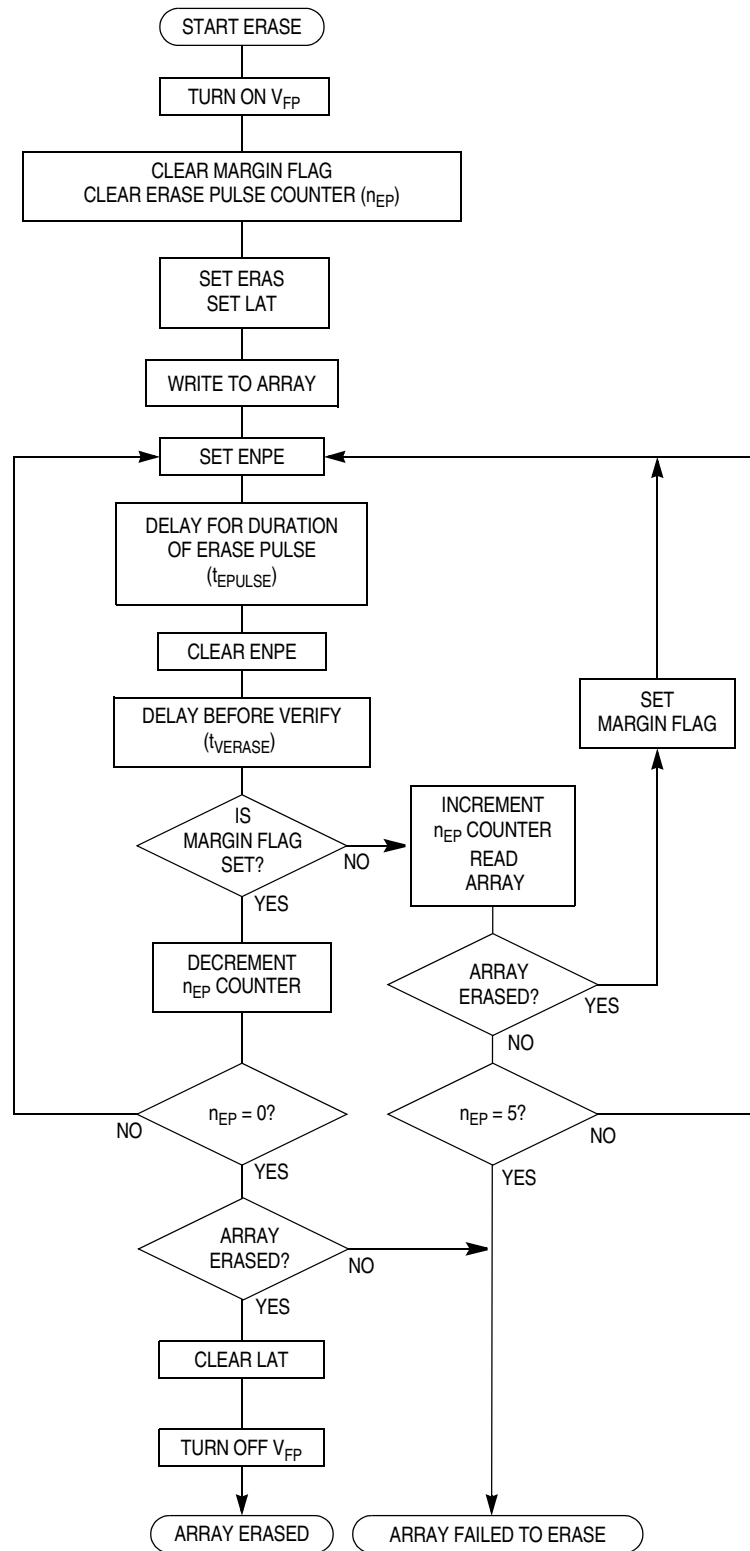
START ERASE

TURN ON $V_{FP}$

CLEAR MARGIN FLAG
CLEAR ERASE PULSE COUNTER ($n_{EP}$)

SET ERAS
SET LAT

WRITE TO ARRAY

SET ENPE

DELAY FOR DURATION OF ERASE PULSE ($t_{EPULSE}$)

CLEAR ENPE

DELAY BEFORE VERIFY ($t_{VERASE}$)

SET MARGIN FLAG

IS MARGIN FLAG SET?

NO

INCREMENT $n_{EP}$ COUNTER
READ ARRAY

YES

DECREMENT $n_{EP}$ COUNTER

ARRAY ERASED?

YES

NO

$n_{EP} = 0$?

NO

$n_{EP} = 5$?

NO

YES

YES

ARRAY ERASED?

NO

YES

CLEAR LAT

TURN OFF $V_{FP}$

ARRAY ERASED

ARRAY FAILED TO ERASE